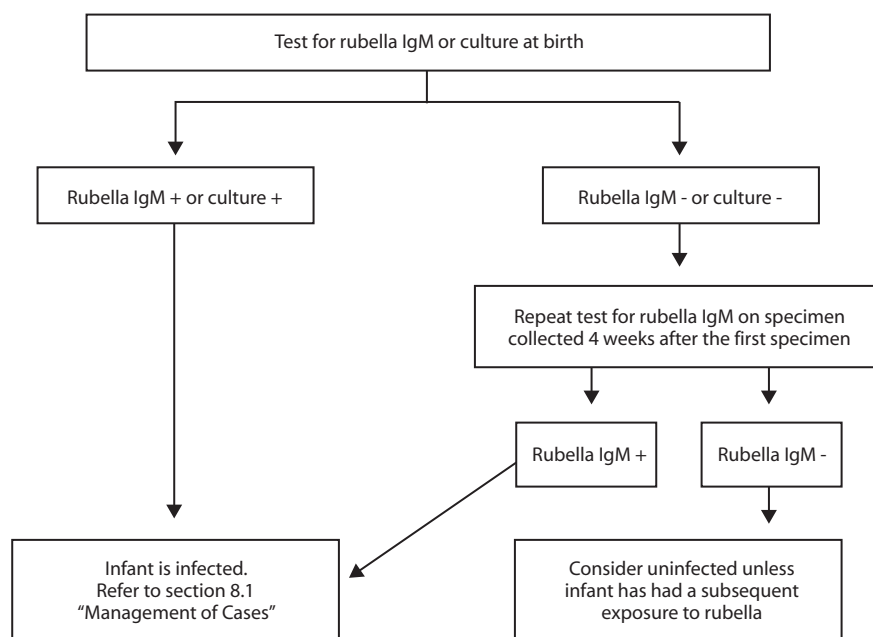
Test for rubella IgM or culture at birth

Rubella IgM + or culture +

Rubella IgM - or culture -

Repeat test for rubella IgM on specimen collected 4 weeks after the first specimen

Rubella IgM +

Rubella IgM -

Infant is infected. Refer to section 8.1 “Management of Cases”

Consider uninfected unless infant has had a subsequent exposure to rubella